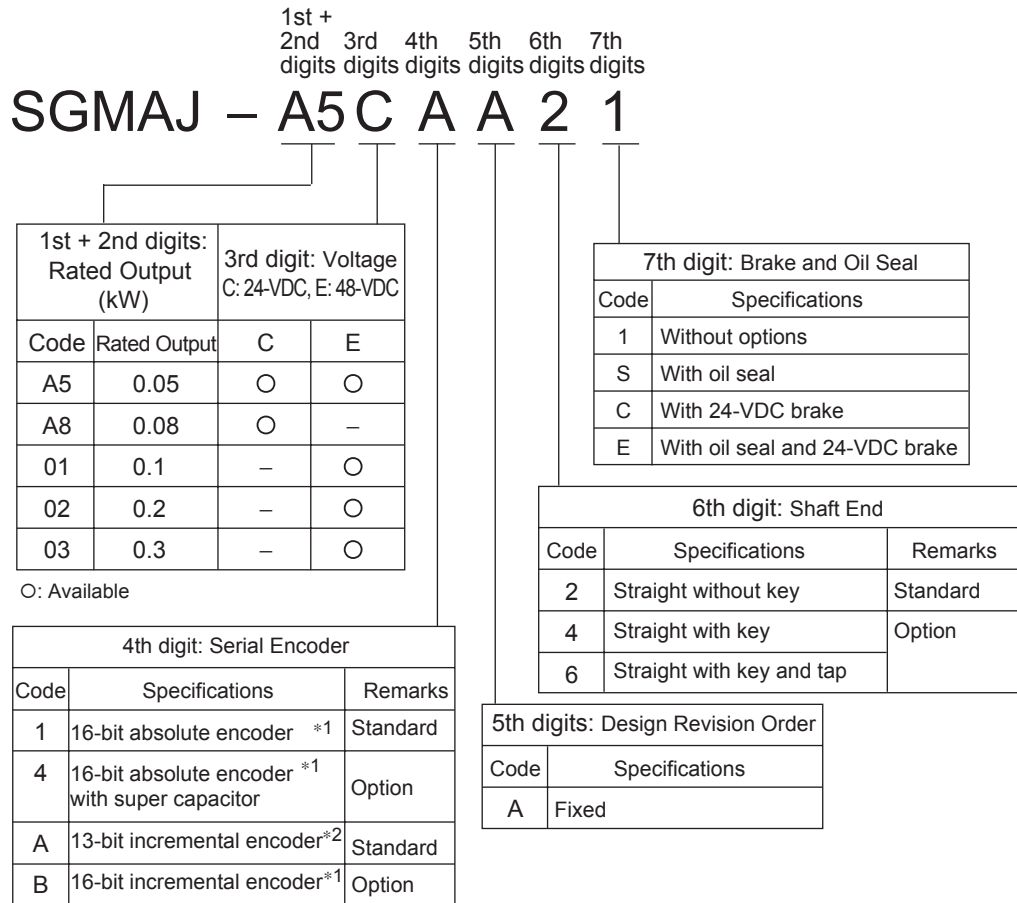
1st + 2nd digits 3rd digits 4th digits 5th digits 6th digits 7th digits

SGMAJ – A5 C A A 2 1

| 1st + 2nd digits: Rated Output (kW) | | 3rd digit: Voltage C: 24-VDC, E: 48-VDC | |
|---|---|---|---|
| Code | Rated Output | C | E |
| A5 | 0.05 | ○ | ○ |
| A8 | 0.08 | ○ | – |
| 01 | 0.1 | – | ○ |
| 02 | 0.2 | – | ○ |
| 03 | 0.3 | – | ○ |

○: Available

| 4th digit: Serial Encoder | | |
|---|---|---|
| Code | Specifications | Remarks |
| 1 | 16-bit absolute encoder *1 | Standard |
| 4 | 16-bit absolute encoder *1 with super capacitor | Option |
| A | 13-bit incremental encoder*2 | Standard |
| B | 16-bit incremental encoder*1 | Option |

| 7th digit: Brake and Oil Seal | |
|---|---|
| Code | Specifications |
| 1 | Without options |
| S | With oil seal |
| C | With 24-VDC brake |
| E | With oil seal and 24-VDC brake |

| 6th digit: Shaft End | | |
|---|---|---|
| Code | Specifications | Remarks |
| 2 | Straight without key | Standard |
| 4 | Straight with key | Option |
| 6 | Straight with key and tap | |

| 5th digits: Design Revision Order | |
|---|---|
| Code | Specifications |
| A | Fixed |